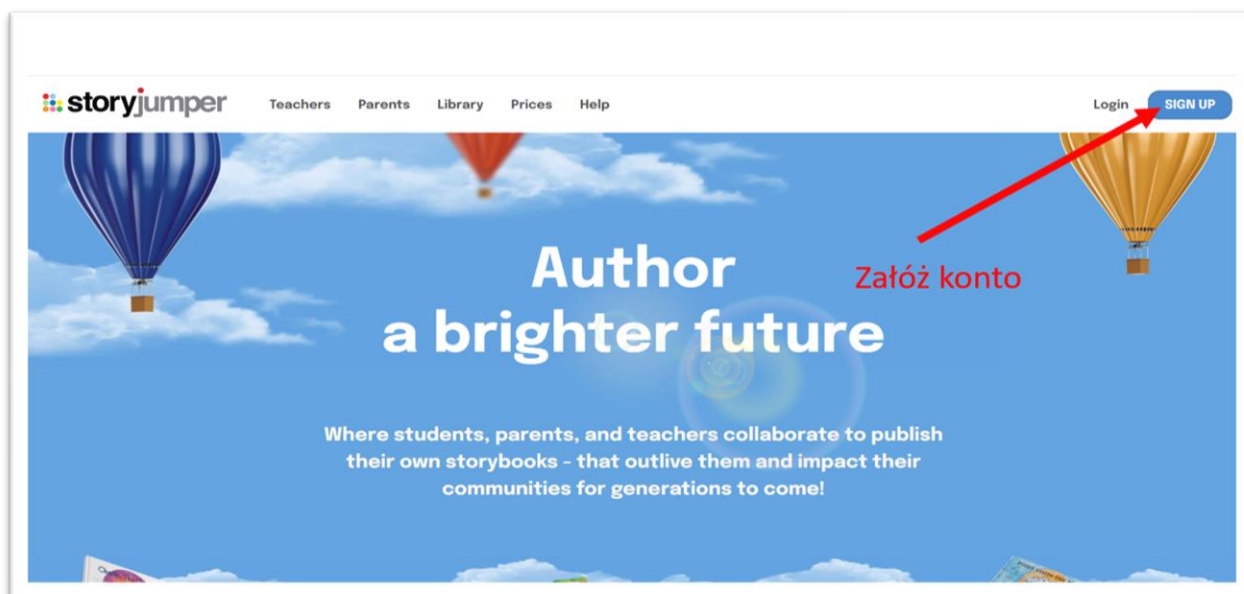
storyjumper Teachers Parents Library Prices Help Login SIGN UP

Załóż konto

Author a brighter future

Where students, parents, and teachers collaborate to publish their own storybooks - that outlive them and impact their communities for generations to come!